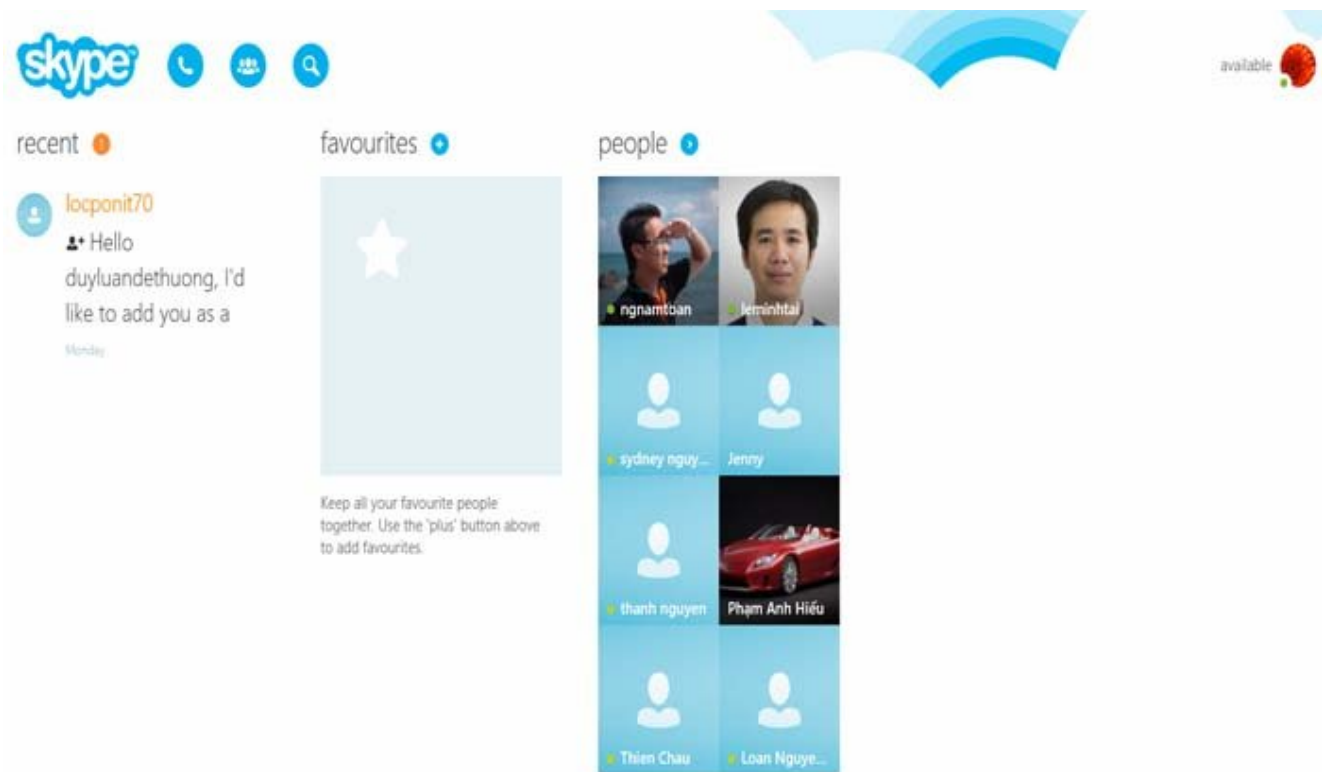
skype

available

recent 1

locponit70
Hello duyluandethuong, I'd like to add you as a
Monday

favourites

Keep all your favourite people together. Use the 'plus' button above to add favourites.

people

ngnamtoan
leminhtai
sydney nguy...
Jenny
thanh nguyen
Phạm Anh Hiếu
Thien Chau
Loan Nguye...